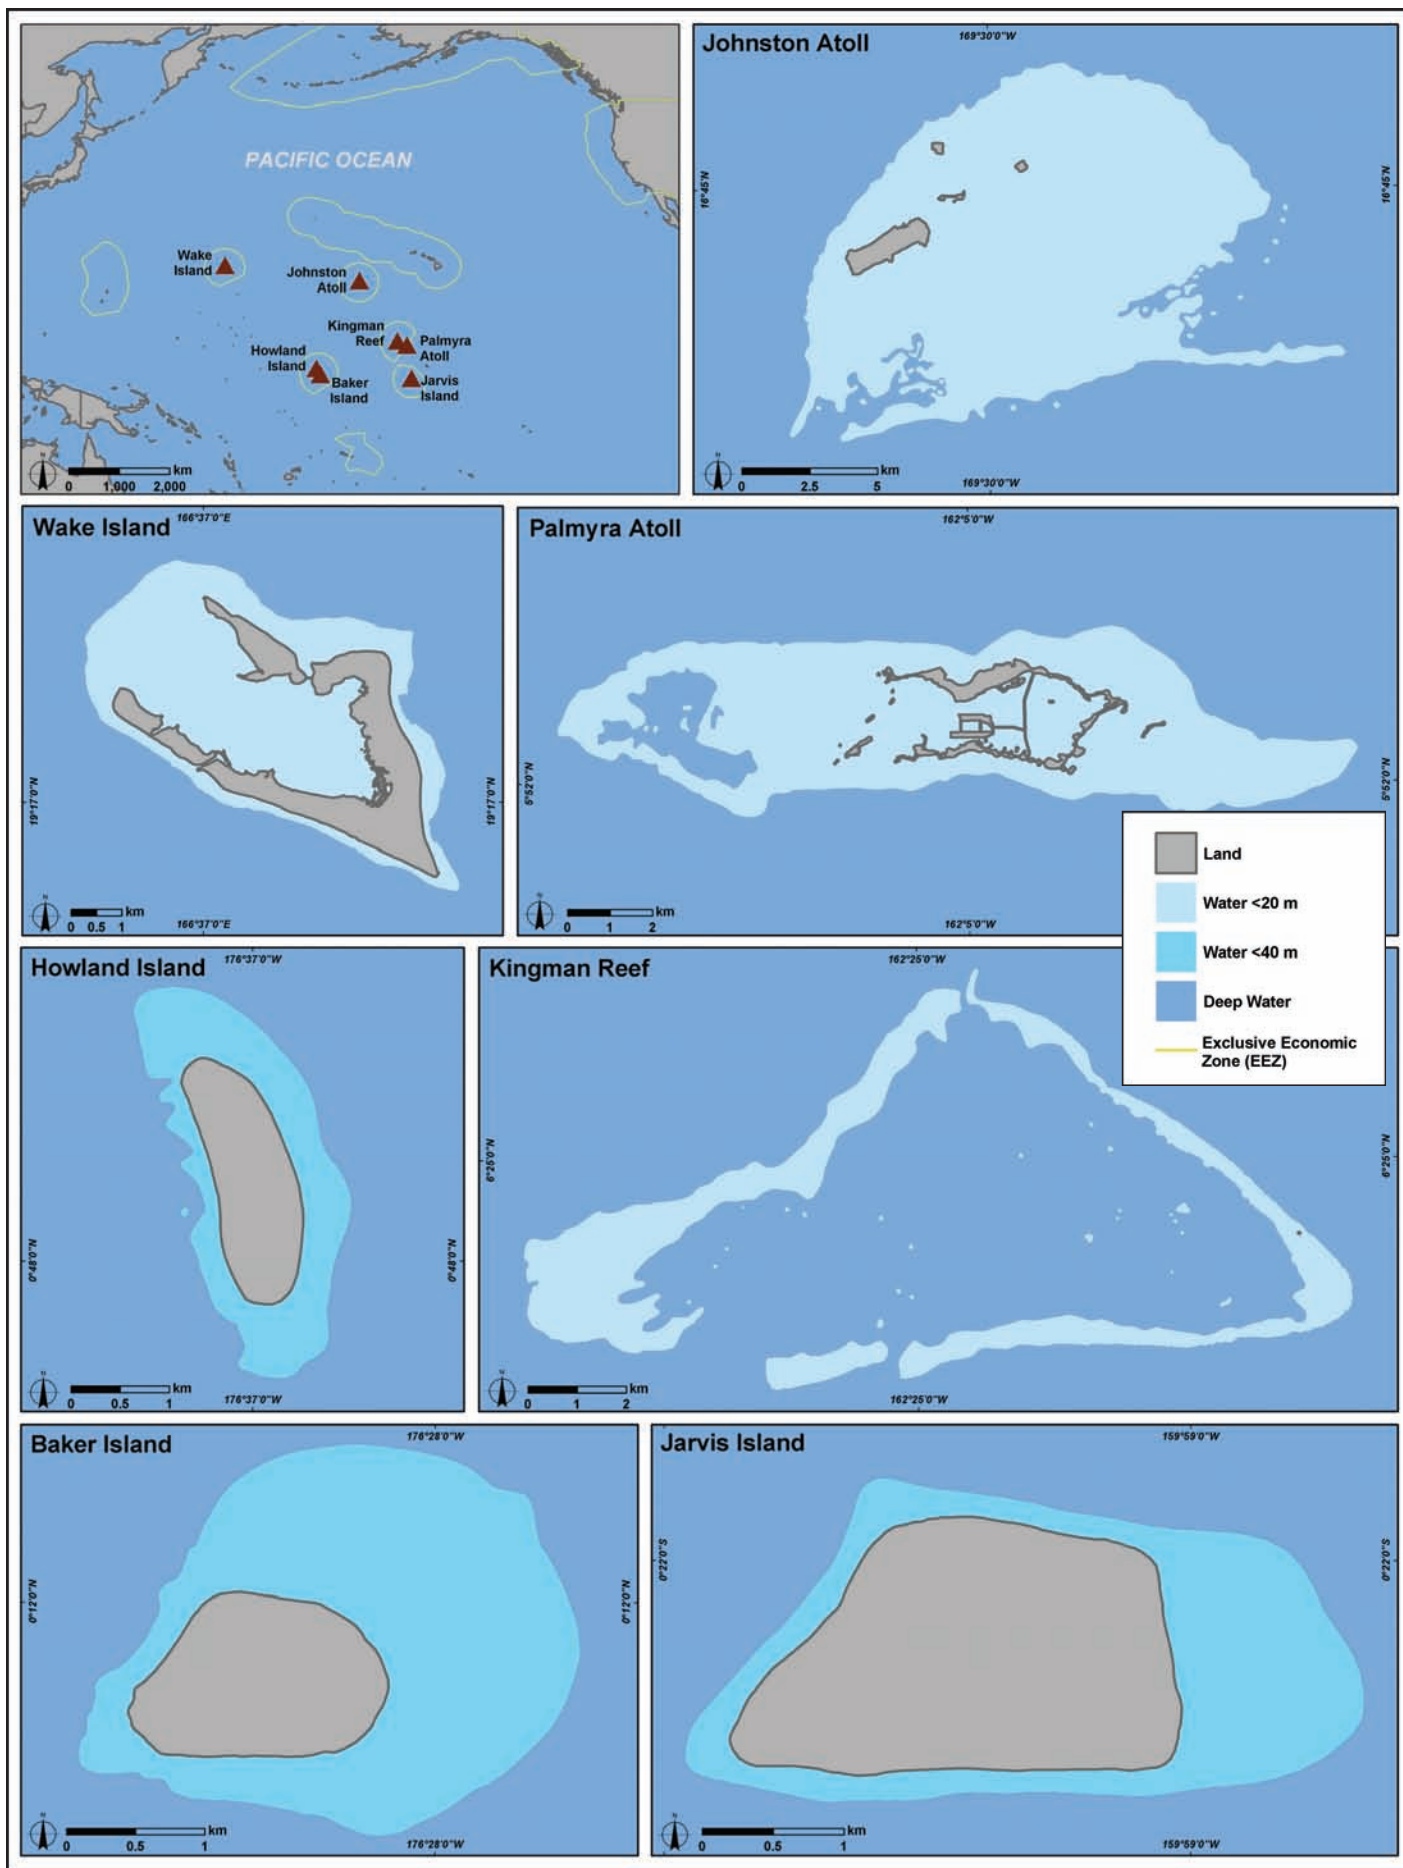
PACIFIC OCEAN

Wake Island

Johnston Atoll

Kingman Reef

Palmyra Atoll

Howland Island

Baker Island

Jarvis Island

N

km
0 1,000 2,000

Johnston Atoll

169°30'0"W

16°45'N

16°45'N

N

km
0 2.5 5

169°30'0"W

Wake Island

166°37'0"E

19°17'0"N

19°17'0"N

N

km
0 0.5 1

166°37'0"E

Palmyra Atoll

162°5'0"W

5°52'0"N

5°52'0"N

N

km
0 1 2

162°5'0"W

| | |
|---|---|
| | Land |
| | Water <20 m |
| | Water <40 m |
| | Deep Water |
| | Exclusive Economic Zone (EEZ) |

Howland Island

176°37'0"W

0°48'0"N

0°48'0"N

N

km
0 0.5 1

176°37'0"W

Kingman Reef

162°25'0"W

6°25'0"N

6°25'0"N

N

km
0 1 2

162°25'0"W

Baker Island

176°28'0"W

0°12'0"N

0°12'0"N

N

km
0 0.5 1

176°28'0"W

Jarvis Island

159°59'0"W

0°22'0"S

0°22'0"S

N

km
0 0.5 1

159°59'0"W